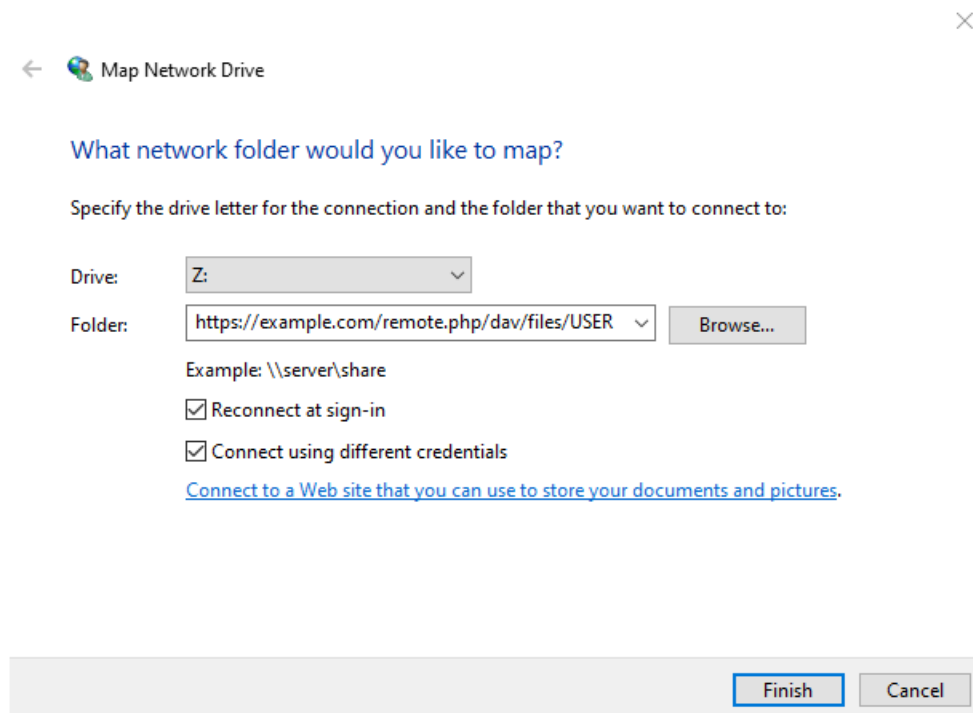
Map Network Drive

What network folder would you like to map?

Specify the drive letter for the connection and the folder that you want to connect to:

Drive: Z:

Folder: https://example.com/remote.php/dav/files/USER Browse...

Example: \\server\share

Reconnect at sign-in

Connect using different credentials

Connect to a Web site that you can use to store your documents and pictures.

Finish Cancel